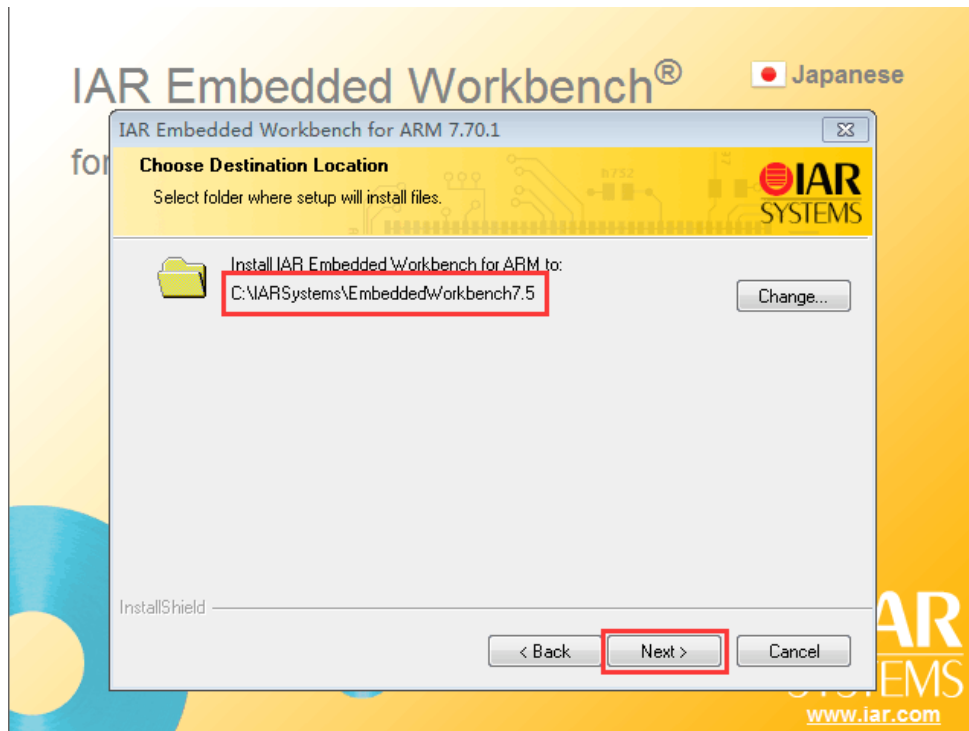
IAR Embedded Workbench®

Japanese

for

IAR Embedded Workbench for ARM 7.70.1

Choose Destination Location

Select folder where setup will install files.

IAR SYSTEMS

Install IAR Embedded Workbench for ARM to:

C:\IARSystems\EmbeddedWorkbench7.5

Change...

InstallShield

< Back

Next >

Cancel

IAR SYSTEMS

www.iar.com